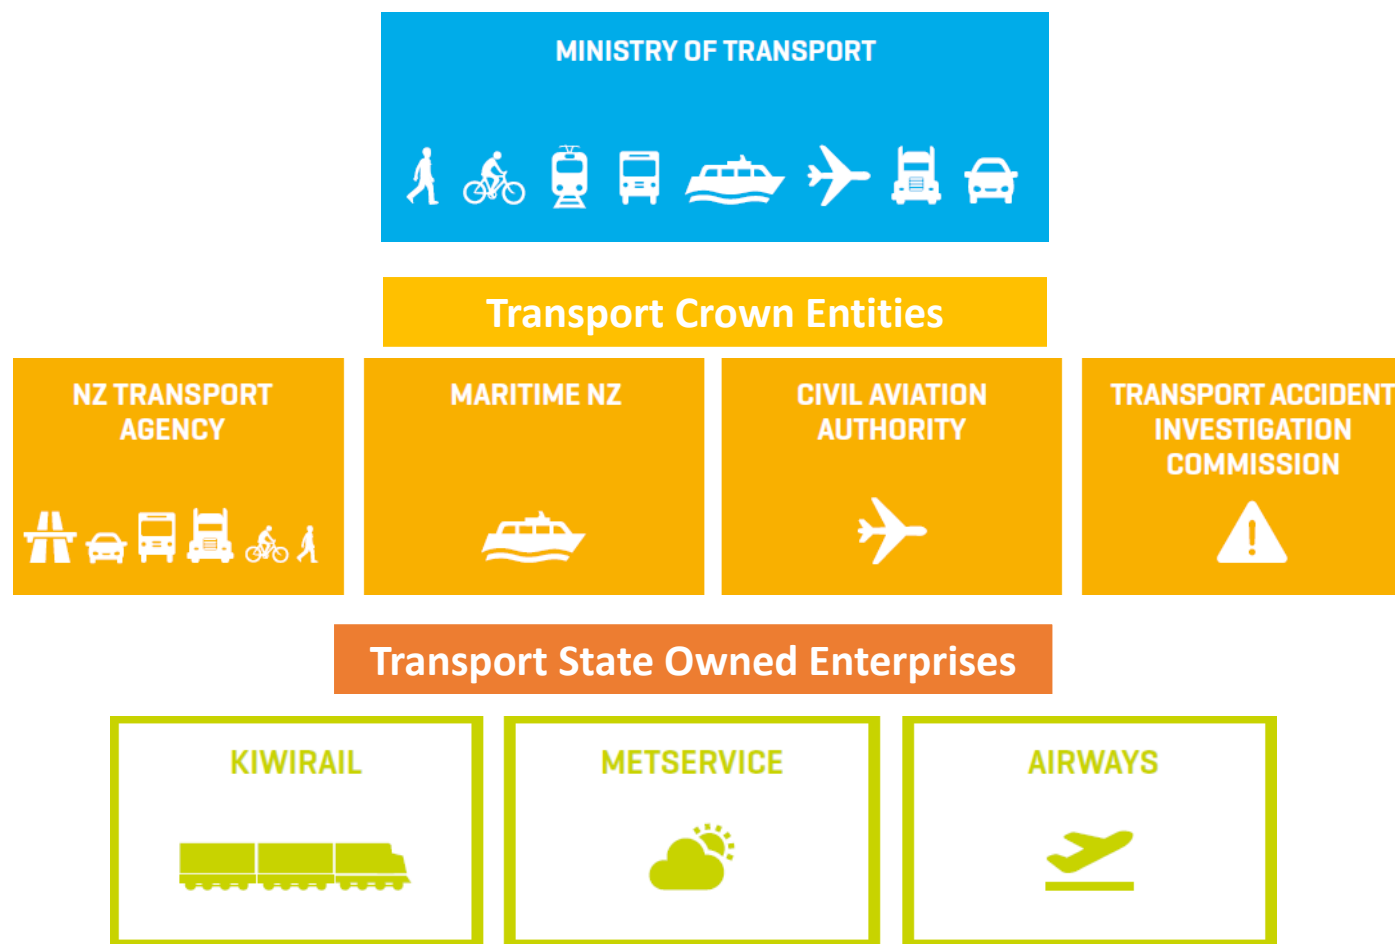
MINISTRY OF TRANSPORT

Transport Crown Entities

NZ TRANSPORT AGENCY

MARITIME NZ

CIVIL AVIATION AUTHORITY

TRANSPORT ACCIDENT INVESTIGATION COMMISSION

Transport State Owned Enterprises

KIWIRAIL

METSERVICE

AIRWAYS